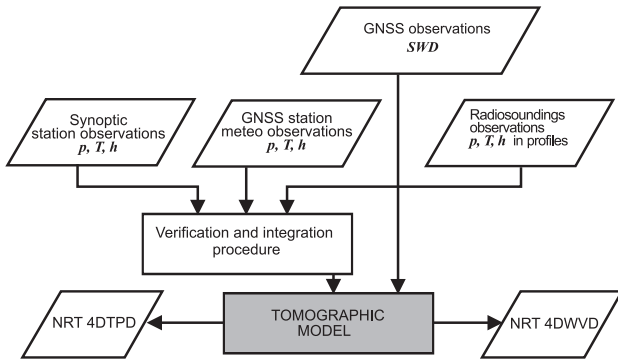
GNSS observations
*SWD*

Synoptic station observations
*p, T, h*

GNSS station meteo observations
*p, T, h*

Radiosoundings observations
*p, T, h* in profiles

Verification and integration procedure

NRT 4DTPD

TOMOGRAPHIC MODEL

NRT 4DWVD